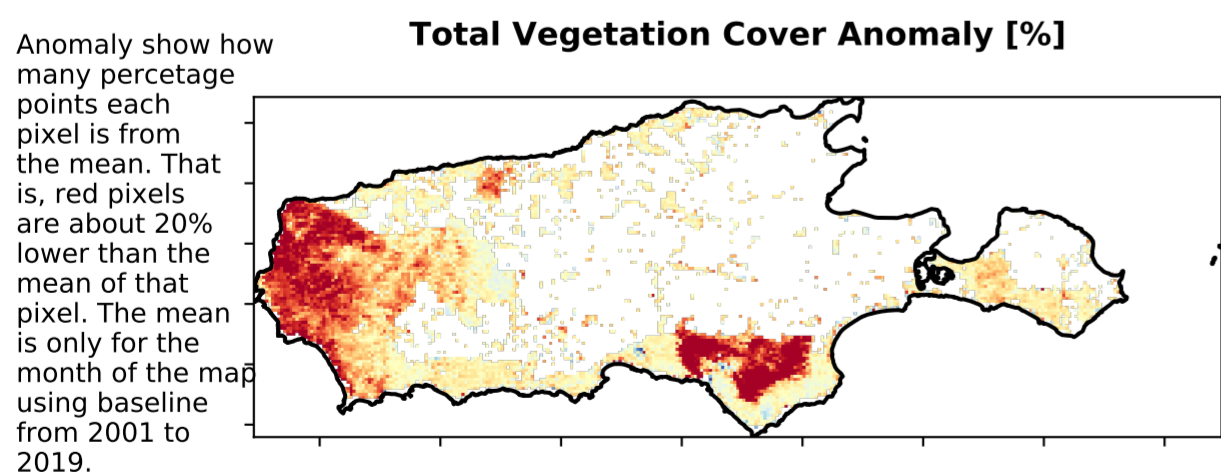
Total Vegetation Cover Anomaly [%]

Anomaly show how many percetage points each pixel is from the mean. That is, red pixels are about 20% lower than the mean of that pixel. The mean is only for the month of the map using baseline from 2001 to 2019.